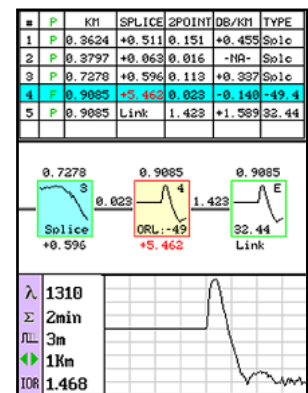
| # | P | KM | SPLICE | 2POINT | DB/KM | TYPE |
|---|---|---|---|---|---|---|
| 1 | P | 0.3624 | +0.511 | 0.151 | +0.455 | Splc |
| 2 | P | 0.3797 | +0.063 | 0.016 | -NA- | Splc |
| 3 | P | 0.7278 | +0.596 | 0.113 | +0.337 | Splc |
| 4 | F | 0.9085 | +5.462 | 0.023 | -0.140 | -49.4 |
| 5 | P | 0.9085 | Link | 1.423 | +1.589 | 32.44 |

0.7278
3
Splice
+0.596

0.023

0.9085
4
ORL:-49
+5.462

1.423

0.9085
E
32.44
Link

λ 1310
Σ 2min
3m
1Km
IOR 1.468